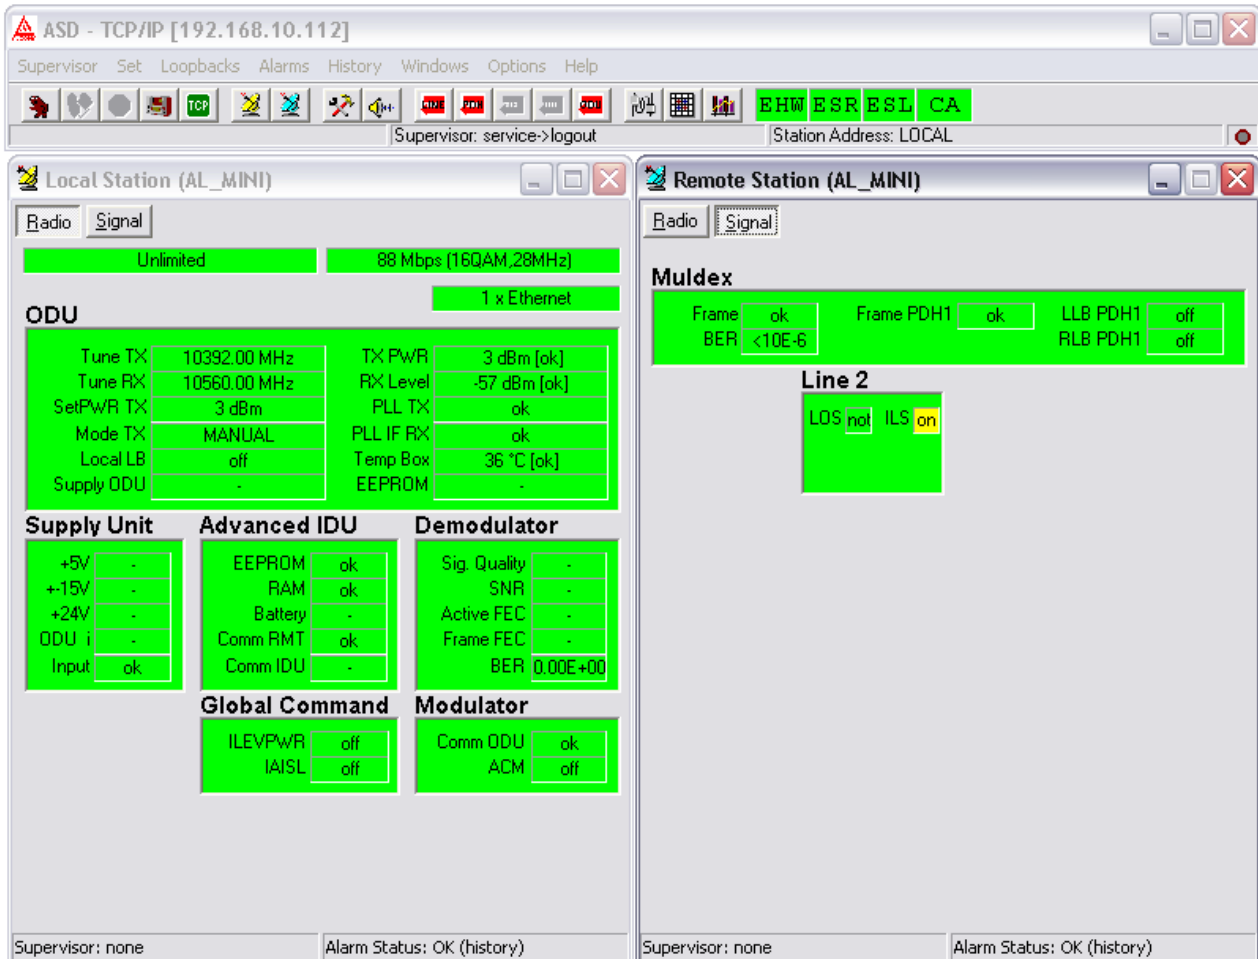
ASD - TCP/IP [192.168.10.112]

Supervisor Set Loopbacks Alarms History Windows Options Help

TCP

EHW ESR ESL CA

Supervisor: service->logout

Station Address: LOCAL

Local Station (AL_MINI)

Radio Signal

Unlimited

88 Mbps (16QAM,28MHz)

1 x Ethernet

ODU

| | | | |
|---|---|---|---|
| Tune TX | 10392.00 MHz | TX PWR | 3 dBm [ok] |
| Tune RX | 10560.00 MHz | RX Level | -57 dBm [ok] |
| SetPWR TX | 3 dBm | PLL TX | ok |
| Mode TX | MANUAL | PLL IF RX | ok |
| Local LB | off | Temp Box | 36 °C [ok] |
| Supply ODU | - | EEPROM | - |

Supply Unit

| | |
|---|---|
| +5V | - |
| +15V | - |
| +24V | - |
| ODU i | - |
| Input | ok |

Advanced IDU

| | |
|---|---|
| EEPROM | ok |
| RAM | ok |
| Battery | - |
| Comm RMT | ok |
| Comm IDU | - |

Demodulator

| | |
|---|---|
| Sig. Quality | - |
| SNR | - |
| Active FEC | - |
| Frame FEC | - |
| BER | 0.00E+00 |

Global Command

| | |
|---|---|
| ILEVPWR | off |
| IAISL | off |

Modulator

| | |
|---|---|
| Comm ODU | ok |
| ACM | off |

Supervisor: none

Alarm Status: OK (history)

Remote Station (AL_MINI)

Radio Signal

Muldex

| | | | | | |
|---|---|---|---|---|---|
| Frame | ok | Frame PDH1 | ok | LLB PDH1 | off |
| BER | <10E-6 | | | RLB PDH1 | off |

Line 2

LOS not ILS on

Supervisor: none

Alarm Status: OK (history)